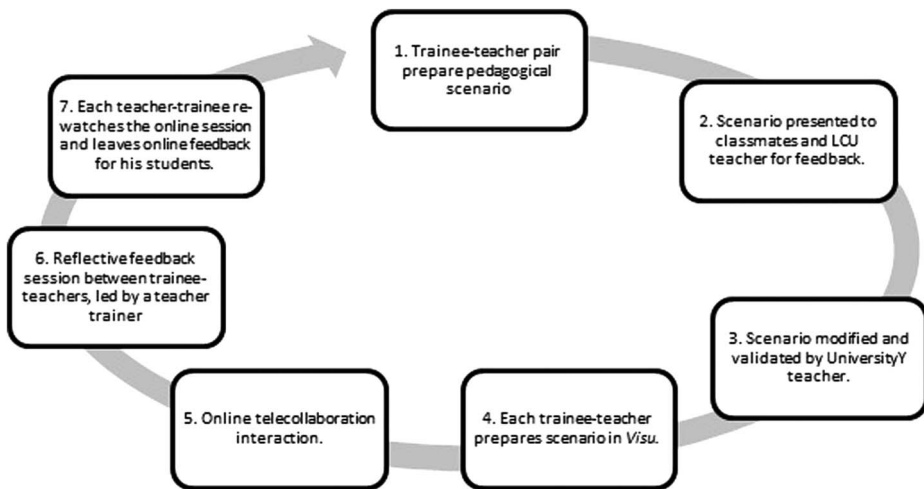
1. Trainee-teacher pair prepare pedagogical scenario

2. Scenario presented to classmates and LCU teacher for feedback.

3. Scenario modified and validated by UniversityY teacher.

4. Each trainee-teacher prepares scenario in *Visu*.

5. Online telecollaboration interaction.

6. Reflective feedback session between trainee-teachers, led by a teacher trainer

7. Each teacher-trainee re-watches the online session and leaves online feedback for his students.